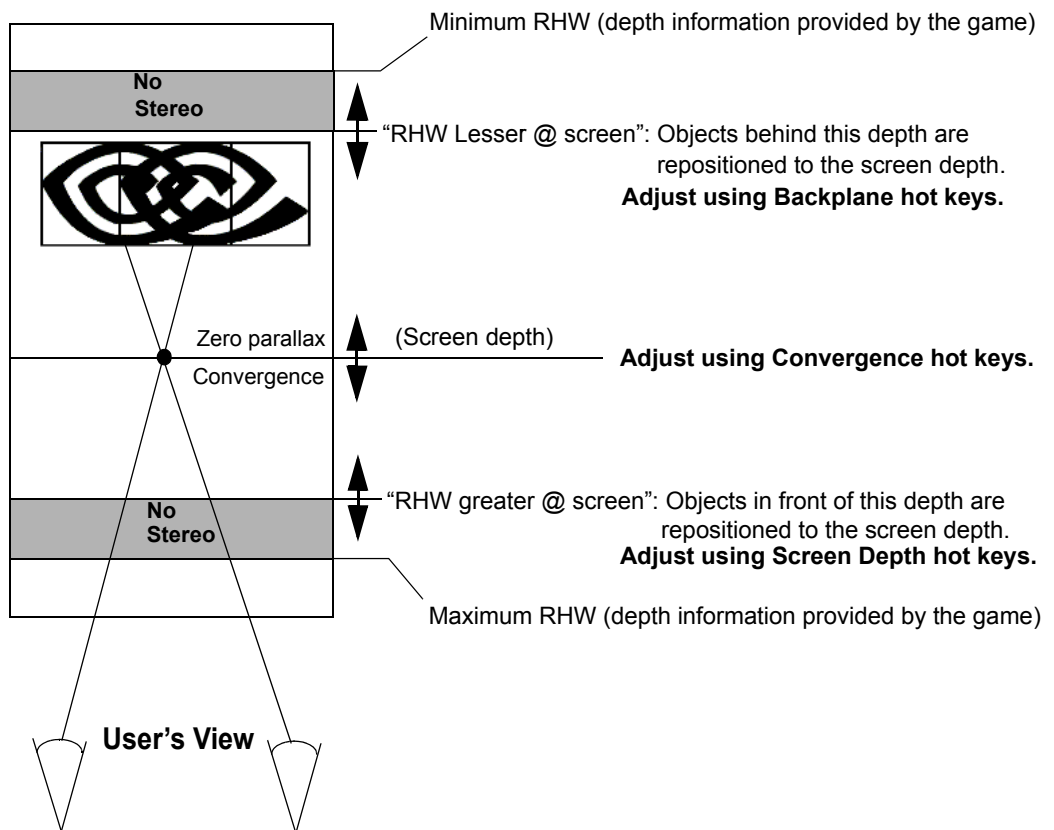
Minimum RHW (depth information provided by the game)

No Stereo

"RHW Lesser @ screen": Objects behind this depth are repositioned to the screen depth.
**Adjust using Backplane hot keys.**

Zero parallax

(Screen depth)

**Adjust using Convergence hot keys.**

Convergence

"RHW greater @ screen": Objects in front of this depth are repositioned to the screen depth.
**Adjust using Screen Depth hot keys.**

No Stereo

Maximum RHW (depth information provided by the game)

**User's View**